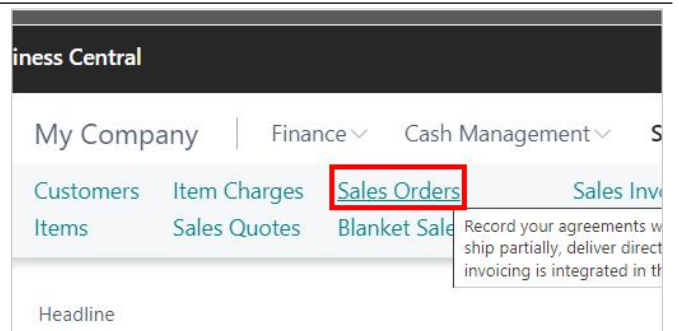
iness Central

My Company | Finance | Cash Management | S

Customers Item Charges Sales Orders Sales Inv

Items Sales Quotes Blanket Sale

Record your agreements w ship partially, deliver direct invoicing is integrated in th

Headline